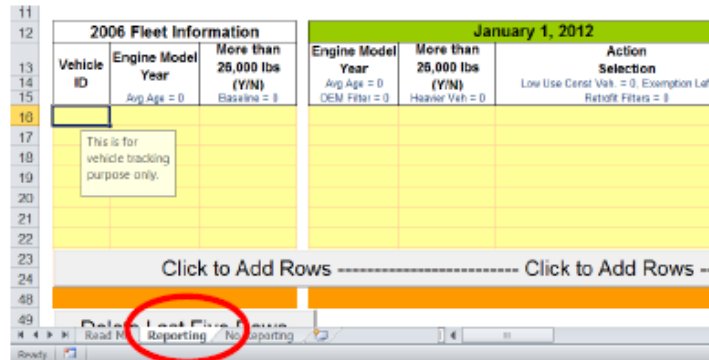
11
12
13
14
15
16
17
18
19
20
21
22
23
24
48
49

| 2006 Fleet Information | | | | January 1, 2012 | | |
|---|---|---|---|---|---|---|
| Vehicle ID | Engine Model Year Avg Age = 0 | More than 26,000 lbs (Y/N) Baseline = 0 | | Engine Model Year Avg Age = 0 DEM Filter = 0 | More than 26,000 lbs (Y/N) Heavier Veh = 0 | Action Selection Low Use Const Veh. = 0, Exemption Lef Retrofit Filters = 0 |

This is for vehicle tracking purpose only.

Click to Add Rows ------------------------ Click to Add Rows --

Delete Last Five Rows

Read M | Reporting | No Reporting

Ready